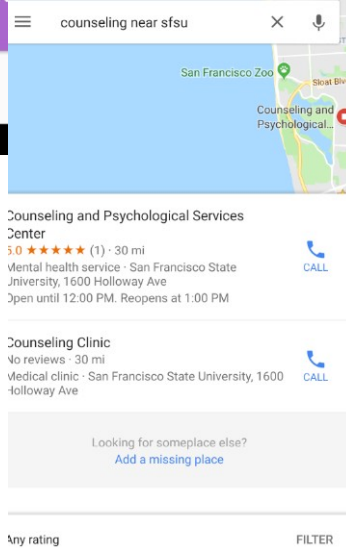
counseling near sfsu

San Francisco Zoo

Sloat Blv

Counseling and Psychological...

Counseling and Psychological Services Center
5.0 ★★★★★ (1) · 30 mi
Mental health service · San Francisco State University, 1600 Holloway Ave
Open until 12:00 PM. Reopens at 1:00 PM

CALL

Counseling Clinic
No reviews · 30 mi
Medical clinic · San Francisco State University, 1600 Holloway Ave

CALL

Looking for someplace else?
Add a missing place

Any rating

FILTER